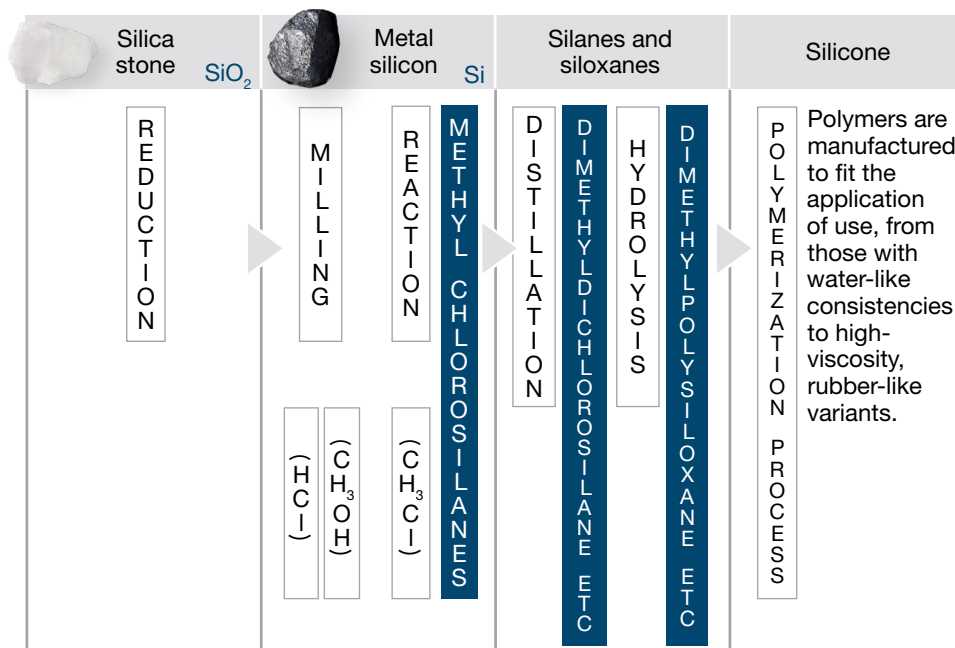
Silica stone $SiO_2$

Metal silicon Si

Silanes and siloxanes

Silicone

REDUCTION

MILLING

(HCl)

$(CH_3OH)$

REACTION

$(CH_3Cl)$

METHYL CHLOROSILANES

DISTILLATION

DIMETHYLDICHLOROSILANE ETC

HYDROLYSIS

DIMETHYLPOLYSILOXANE ETC

POLYMERIZATION PROCESS

Polymers are manufactured to fit the application of use, from those with water-like consistencies to high-viscosity, rubber-like variants.